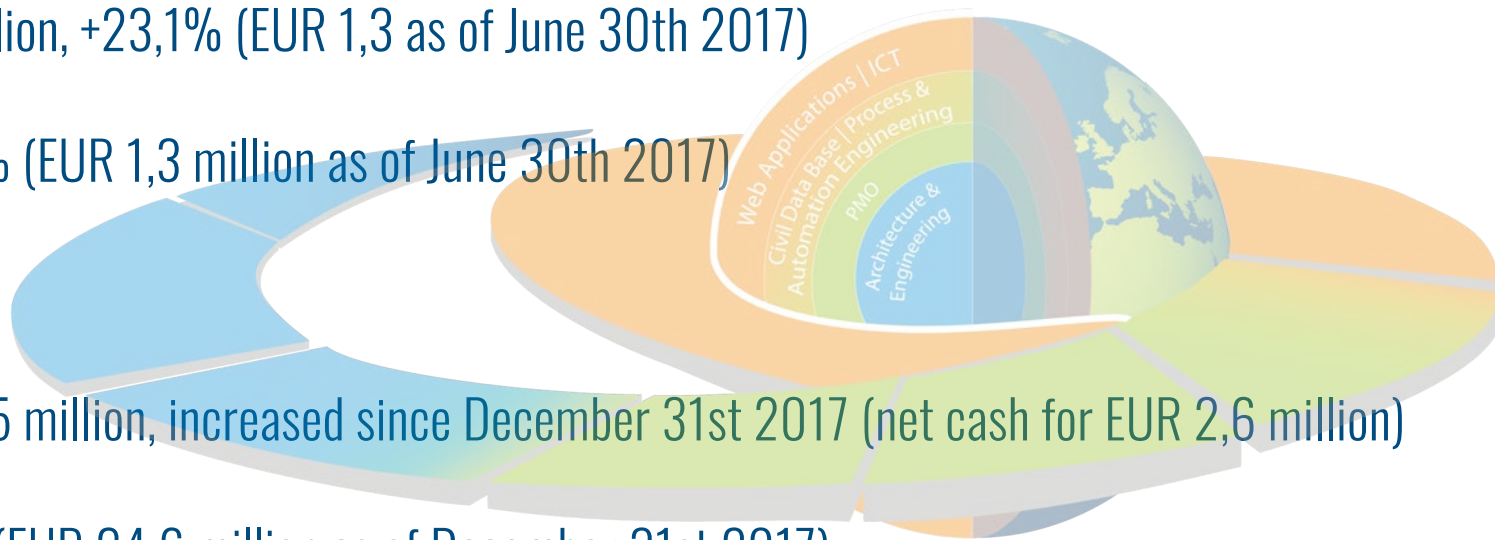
lion, +23,1% (EUR 1,3 as of June 30th 2017)

% (EUR 1,3 million as of June 30th 2017)

Web Applications | ICT
Civil Data Base | Process & Automation Engineering
PMO
Architecture & Engineering

5 million, increased since December 31st 2017 (net cash for EUR 2,6 million)

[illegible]